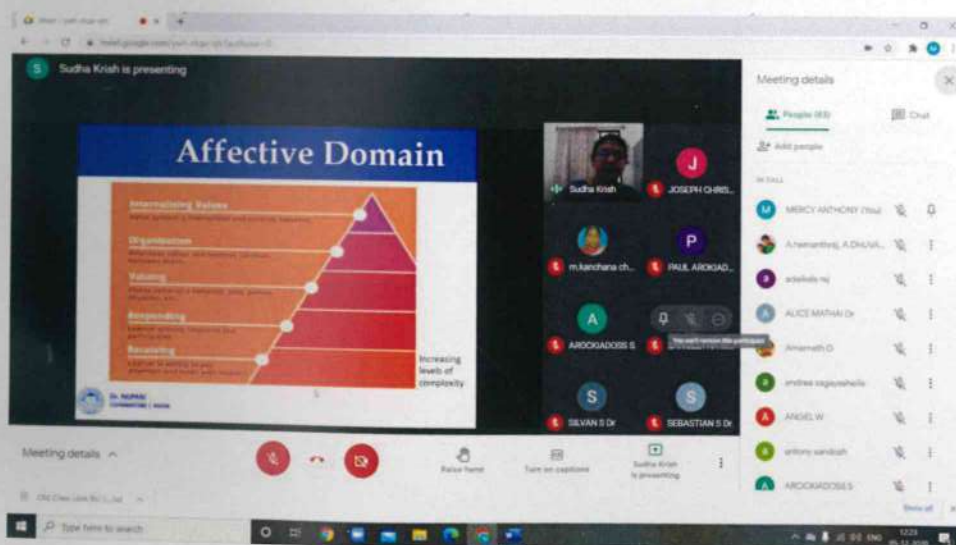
Sudha Krish is presenting

Affective Domain

Internalizing Values
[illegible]

Organization
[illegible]

Valuing
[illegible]

Responding
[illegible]

Receiving
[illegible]

Increasing levels of complexity

Sudha Krish
JOSEPH CHRIS...
m.kanchana ch...
PAUL AROKIAD...
AROCKIADOSS S
SILVAN S Dr
SEBASTIAN S Dr

Meeting details
People (63)
Chat
Add people
IN CALL
MERCY ANTHONY (You)
A.hemanthraj, A.DHUVA...
adaikala raj
ALICE MATHAI Dr
Amarnath D
andrea sagayashelle
ANGEL W
antony sandosh
AROCKIADOSS S
Show all

Meeting details
Raise hand
Turn on captions
Sudha Krish is presenting

Type here to search
ENG